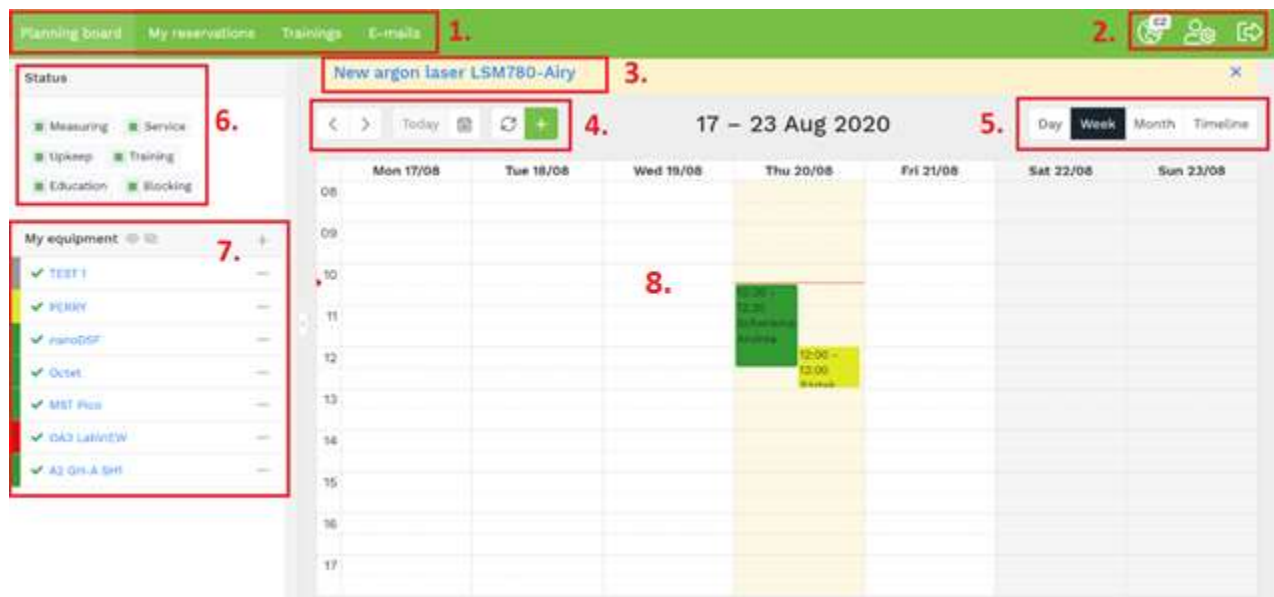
Planning board My reservations Trainings E-mails 1.

2. 62

Status

Measuring Service Upkeep Training Education Blocking

6.

My equipment 7.

TEST 1
PERRY
nanoDSF
Octet
MST Pico
OA3 LabVIEW
A2 Gri-A SHI

New argon laser LSM780-Airy 3.

×

Today 4.

17 – 23 Aug 2020

5. Day Week Month Timeline

| | Mon 17/08 | Tue 18/08 | Wed 19/08 | Thu 20/08 | Fri 21/08 | Sat 22/08 | Sun 23/08 |
|---|---|---|---|---|---|---|---|
| 08 | | | | | | | |
| 09 | | | | | | | |
| 10 | | | | 10:30 - 12:30 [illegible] | | | |
| 11 | | | | | | | |
| 12 | | | | 12:00 - 13:00 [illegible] | | | |
| 13 | | | | | | | |
| 14 | | | | | | | |
| 15 | | | | | | | |
| 16 | | | | | | | |
| 17 | | | | | | | |

8.